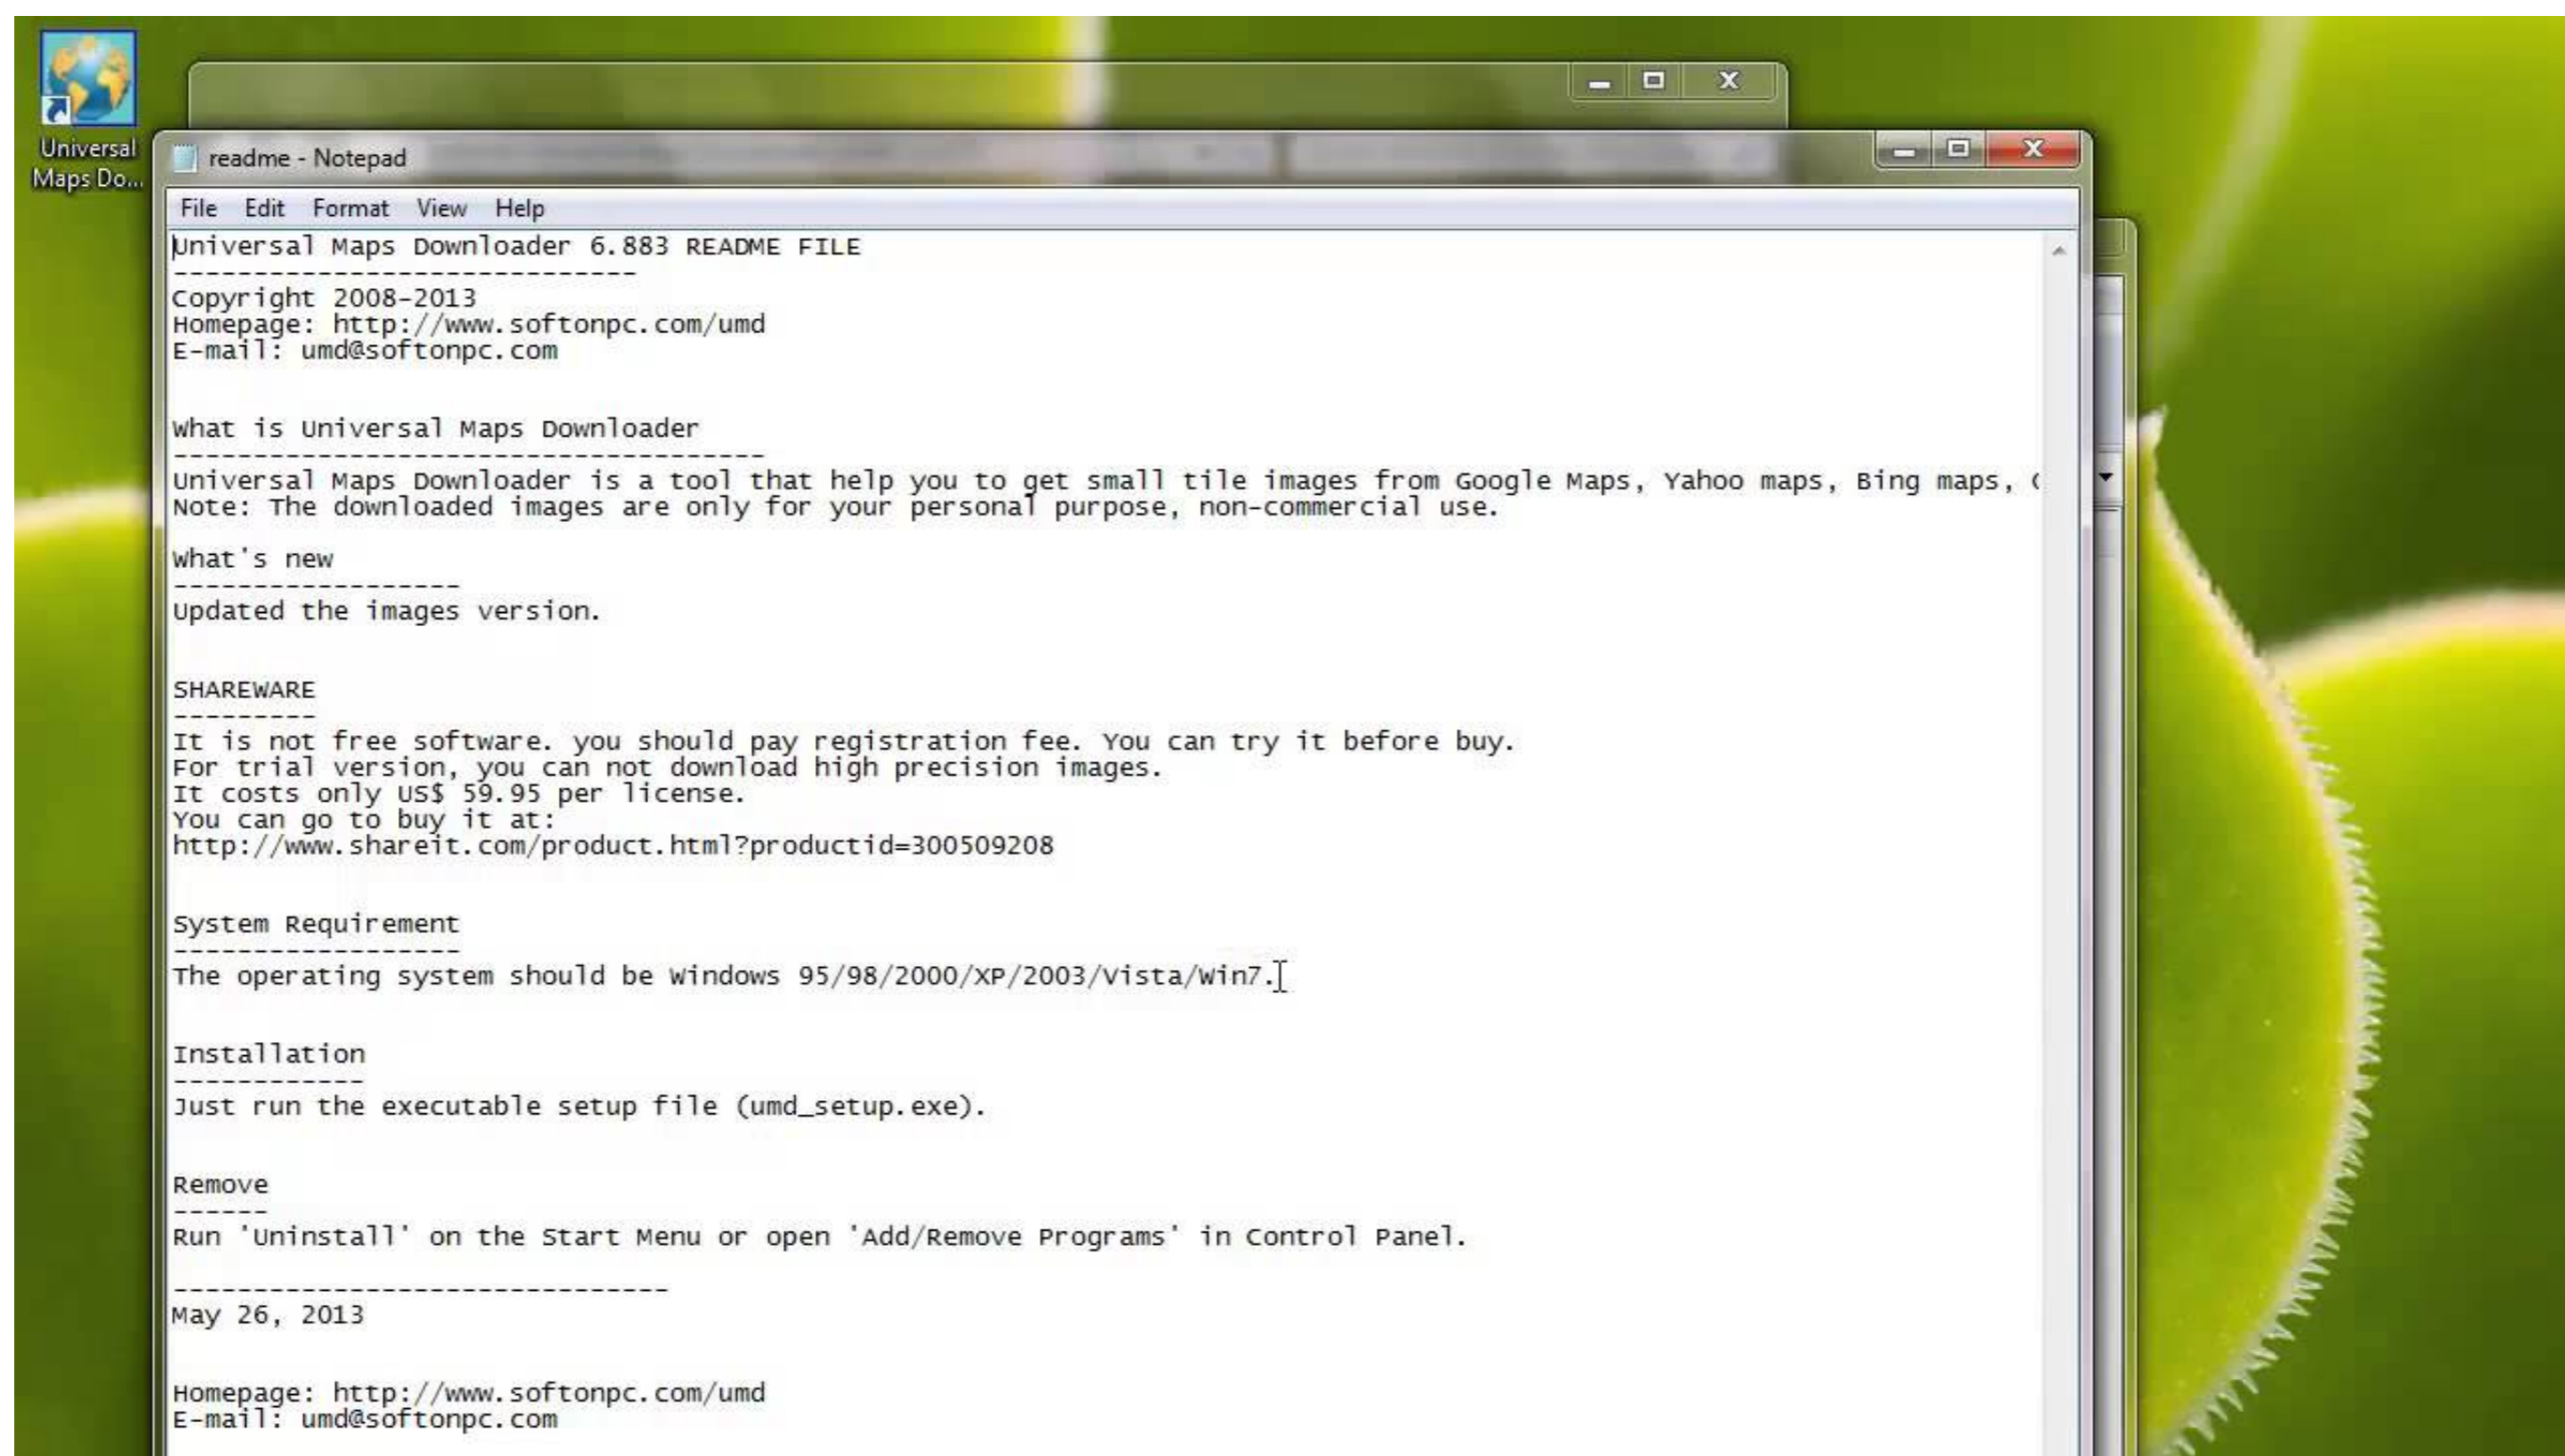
Universal Maps Do...

readme - Notepad

File Edit Format View Help

Universal Maps Downloader 6.883 README FILE
-----------------------------
Copyright 2008-2013
Homepage: http://www.softonpc.com/umd
E-mail: umd@softonpc.com

What is Universal Maps Downloader
-------------------------------------
Universal Maps Downloader is a tool that help you to get small tile images from Google Maps, Yahoo maps, Bing maps, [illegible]
Note: The downloaded images are only for your personal purpose, non-commercial use.

What's new
------------------
Updated the images version.

SHAREWARE
---------
It is not free software. you should pay registration fee. You can try it before buy.
For trial version, you can not download high precision images.
It costs only US$ 59.95 per license.
You can go to buy it at:
http://www.shareit.com/product.html?productid=300509208

System Requirement
------------------
The operating system should be Windows 95/98/2000/XP/2003/Vista/Win7.

Installation
------------
Just run the executable setup file (umd_setup.exe).

Remove
------
Run 'Uninstall' on the Start Menu or open 'Add/Remove Programs' in Control Panel.

-----------------------------
May 26, 2013

Homepage: http://www.softonpc.com/umd
E-mail: umd@softonpc.com